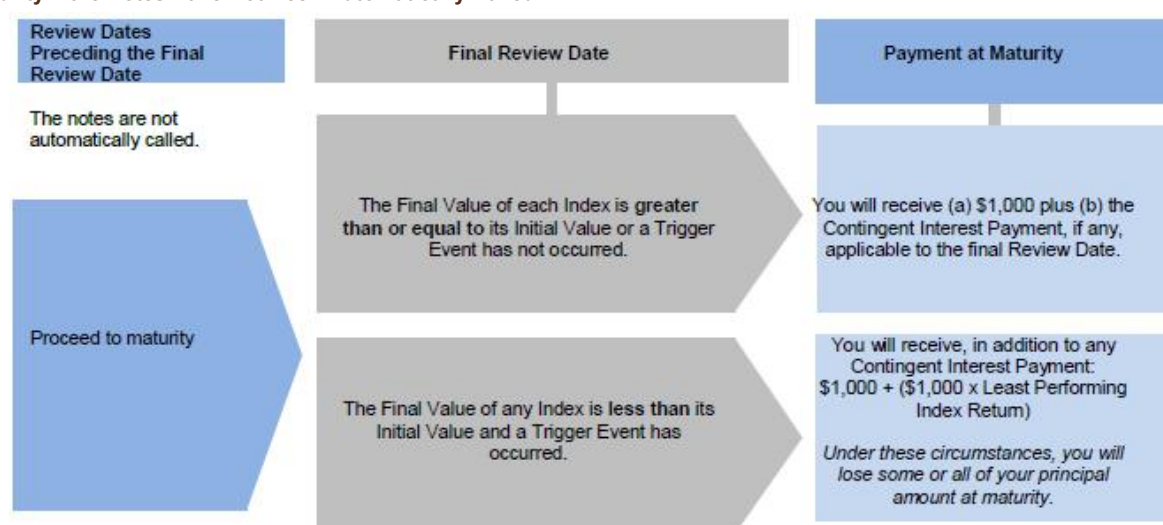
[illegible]

Review Dates Preceding the Final Review Date

Final Review Date

Payment at Maturity

The notes are not automatically called.

The Final Value of each Index is greater than or equal to its Initial Value or a Trigger Event has not occurred.

You will receive (a) \$1,000 plus (b) the Contingent Interest Payment, if any, applicable to the final Review Date.

Proceed to maturity

The Final Value of any Index is less than its Initial Value and a Trigger Event has occurred.

You will receive, in addition to any Contingent Interest Payment: \$1,000 + (\$1,000 x Least Performing Index Return)

*Under these circumstances, you will lose some or all of your principal amount at maturity.*